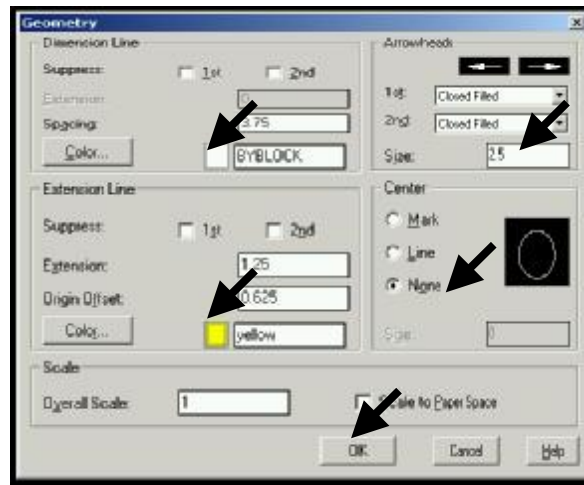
Geometry

Dimension Line
Suppress: 1st 2nd
Extension: 0
Spacing: 3.75
Color... BYBLOCK

Arrowheads
1st: Closed Filled
2nd: Closed Filled
Size: 2.5

Extension Line
Suppress: 1st 2nd
Extension: 1.25
Origin Offset: 0.625
Color... yellow

Center
Mark
Line
None
Size: 0

Scale
Overall Scale: 1
Scale to Paper Space

OK Cancel Help